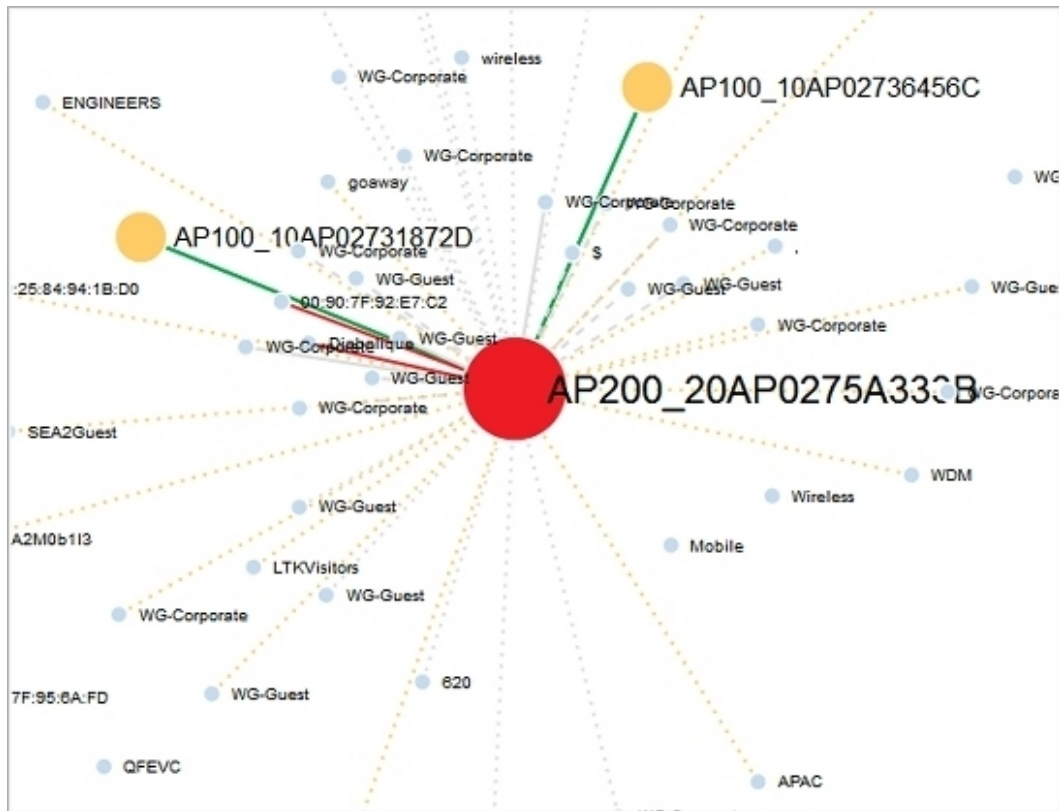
wireless
WG-Corporate
AP100_10AP02736456C
ENGINEERS
WG-Corporate
goaway
WG
WG-Corporate
WG-Corporate
AP100_10AP02731872D
WG-Corporate
$
WG-Guest
:25:84:94:1B:D0
WG-Guest
WG-Guest
WG-Gue
00:90:7F:92:E7:C2
WG-Corporate
WG-Guest
WG-Corporate
Diabolique
WG-Guest
AP200_20AP0275A333B
WG-Corpora
WG-Corporate
SEA2Guest
WDM
Wireless
WG-Guest
A2M0b1I3
Mobile
LTKVisitors
WG-Guest
WG-Corporate
620
7F:95:6A:FD
WG-Guest
QFEVC
APAC